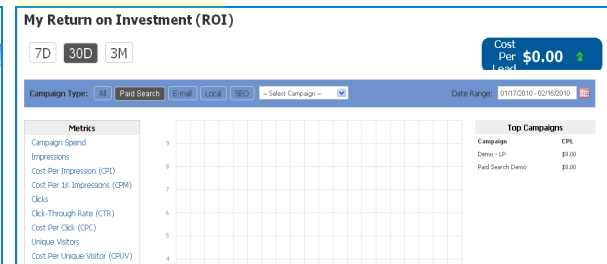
My Return on Investment (ROI)

7D 30D 3M

Cost Per Lead $0.00

Campaign Type: All Paid Search E-mail Local SEO -- Select Campaign --

Date Range: 01/17/2010 - 02/16/2010

Metrics
Campaign Spend
Impressions
Cost Per Impression (CPI)
Cost Per 1K Impressions (CPM)
Clicks
Click-Through Rate (CTR)
Cost Per Click (CPC)
Unique Visitors
Cost Per Unique Visitor (CPUV)

9
8
7
6
5
4

Top Campaigns

| Campaign | CPL |
|---|---|
| Demo - LP | $0.00 |
| Paid Search Demo | $0.00 |